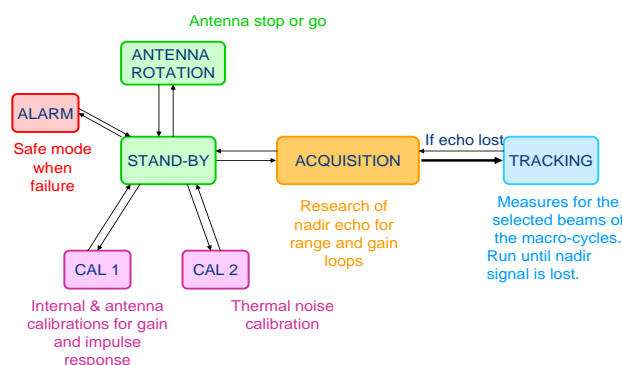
Antenna stop or go

ANTENNA ROTATION

ALARM

Safe mode when failure

STAND-BY

ACQUISITION

If echo lost

TRACKING

Research of nadir echo for range and gain loops

Measures for the selected beams of the macro-cycles. Run until nadir signal is lost.

CAL 1

CAL 2

Internal & antenna calibrations for gain and impulse response

Thermal noise calibration